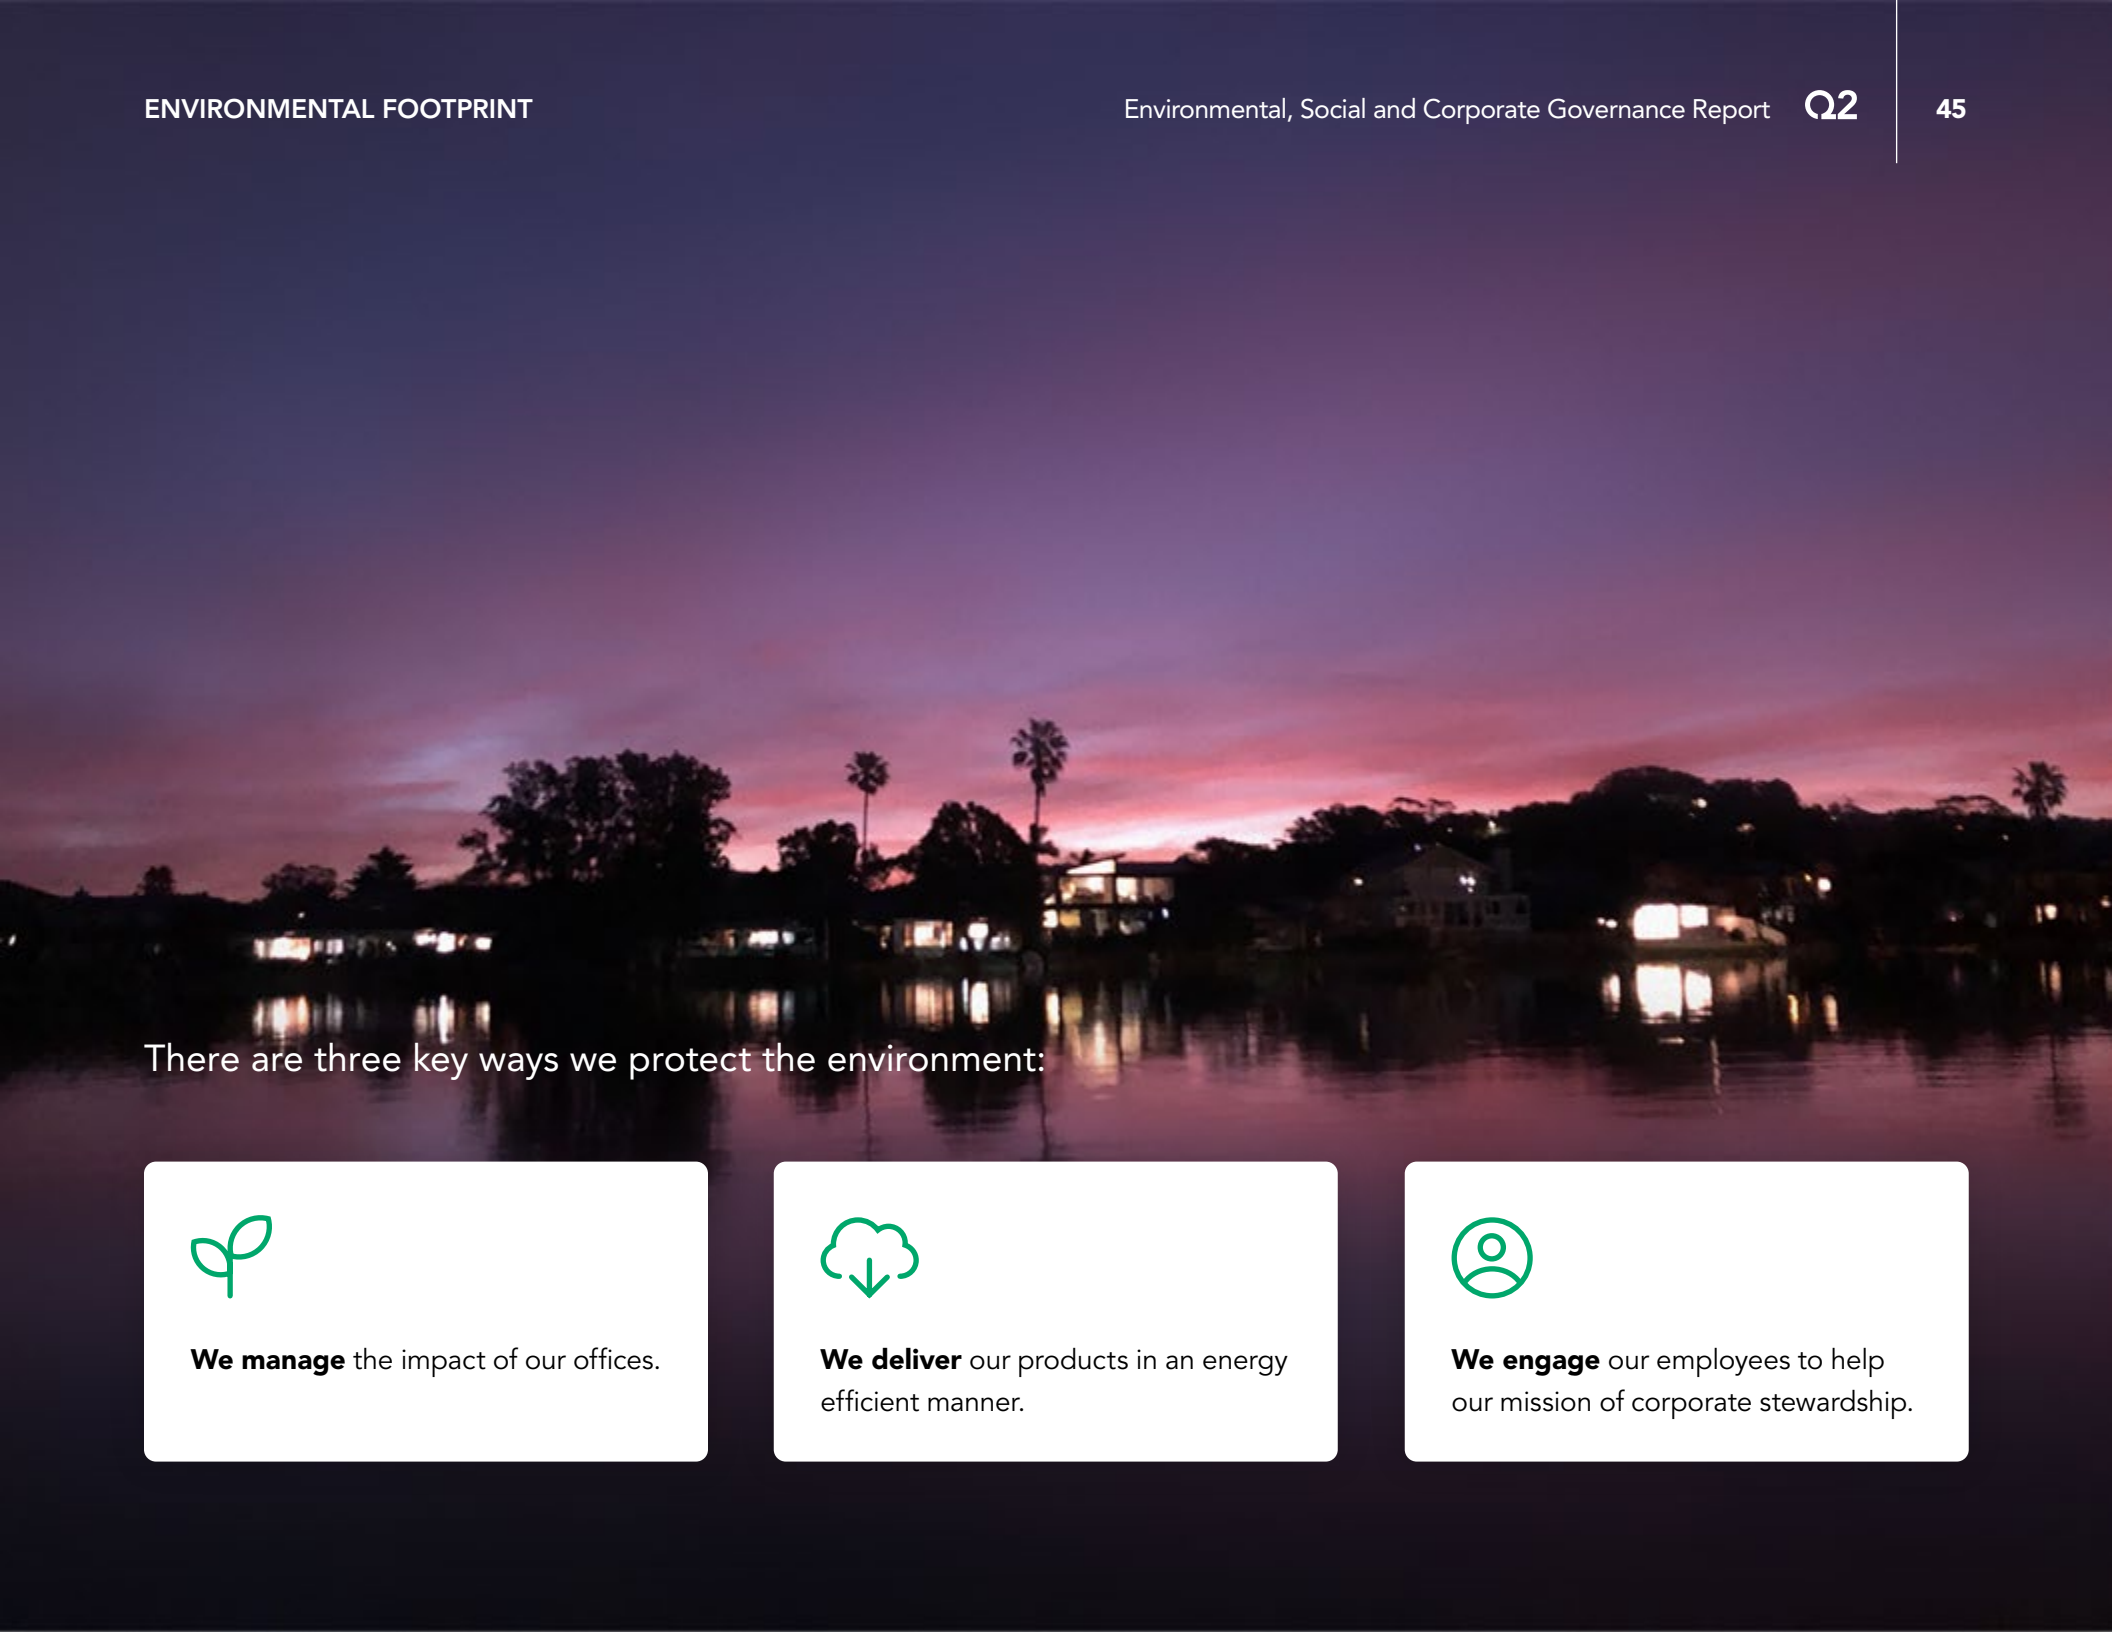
ENVIRONMENTAL FOOTPRINT

Environmental, Social and Corporate Governance Report Q2 45

There are three key ways we protect the environment:

We manage the impact of our offices.

We deliver our products in an energy efficient manner.

We engage our employees to help our mission of corporate stewardship.